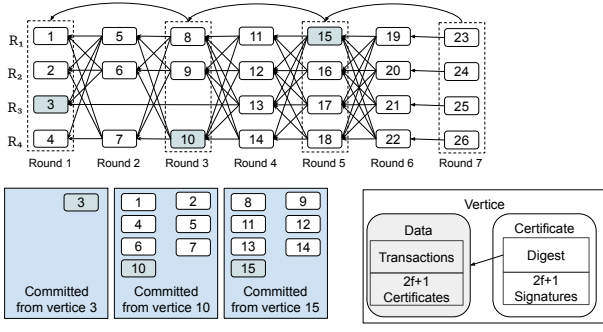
$R_1$ $R_2$ $R_3$ $R_4$

1 5 8 11 15 19 23
2 6 9 12 16 20 24
3 13 17 21 25
4 7 10 14 18 22 26

Round 1 Round 2 Round 3 Round 4 Round 5 Round 6 Round 7

3
Committed from vertice 3

1 2 4 5 6 7 10
Committed from vertice 10

8 9 11 12 13 14 15
Committed from vertice 15

Vertice
Data
Transactions
2f+1 Certificates
Certificate
Digest
2f+1 Signatures